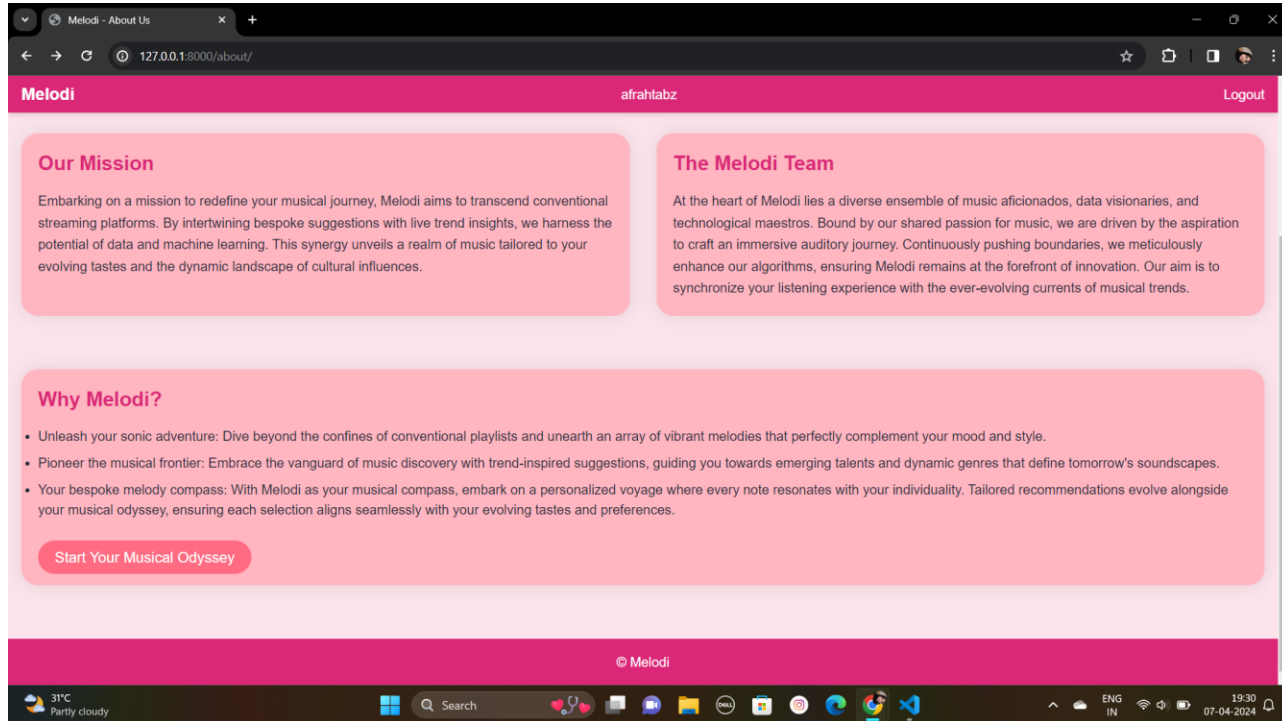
Melodi - About Us

127.0.0.1:8000/about/

Melodi

afrahtabz

Logout

Our Mission

Embarking on a mission to redefine your musical journey, Melodi aims to transcend conventional streaming platforms. By intertwining bespoke suggestions with live trend insights, we harness the potential of data and machine learning. This synergy unveils a realm of music tailored to your evolving tastes and the dynamic landscape of cultural influences.

The Melodi Team

At the heart of Melodi lies a diverse ensemble of music aficionados, data visionaries, and technological maestros. Bound by our shared passion for music, we are driven by the aspiration to craft an immersive auditory journey. Continuously pushing boundaries, we meticulously enhance our algorithms, ensuring Melodi remains at the forefront of innovation. Our aim is to synchronize your listening experience with the ever-evolving currents of musical trends.

Why Melodi?

- Unleash your sonic adventure: Dive beyond the confines of conventional playlists and unearth an array of vibrant melodies that perfectly complement your mood and style.
- Pioneer the musical frontier: Embrace the vanguard of music discovery with trend-inspired suggestions, guiding you towards emerging talents and dynamic genres that define tomorrow's soundscapes.
- Your bespoke melody compass: With Melodi as your musical compass, embark on a personalized voyage where every note resonates with your individuality. Tailored recommendations evolve alongside your musical odyssey, ensuring each selection aligns seamlessly with your evolving tastes and preferences.

Start Your Musical Odyssey

© Melodi

31°C
Partly cloudy

Search

ENG
IN

19:30
07-04-2024